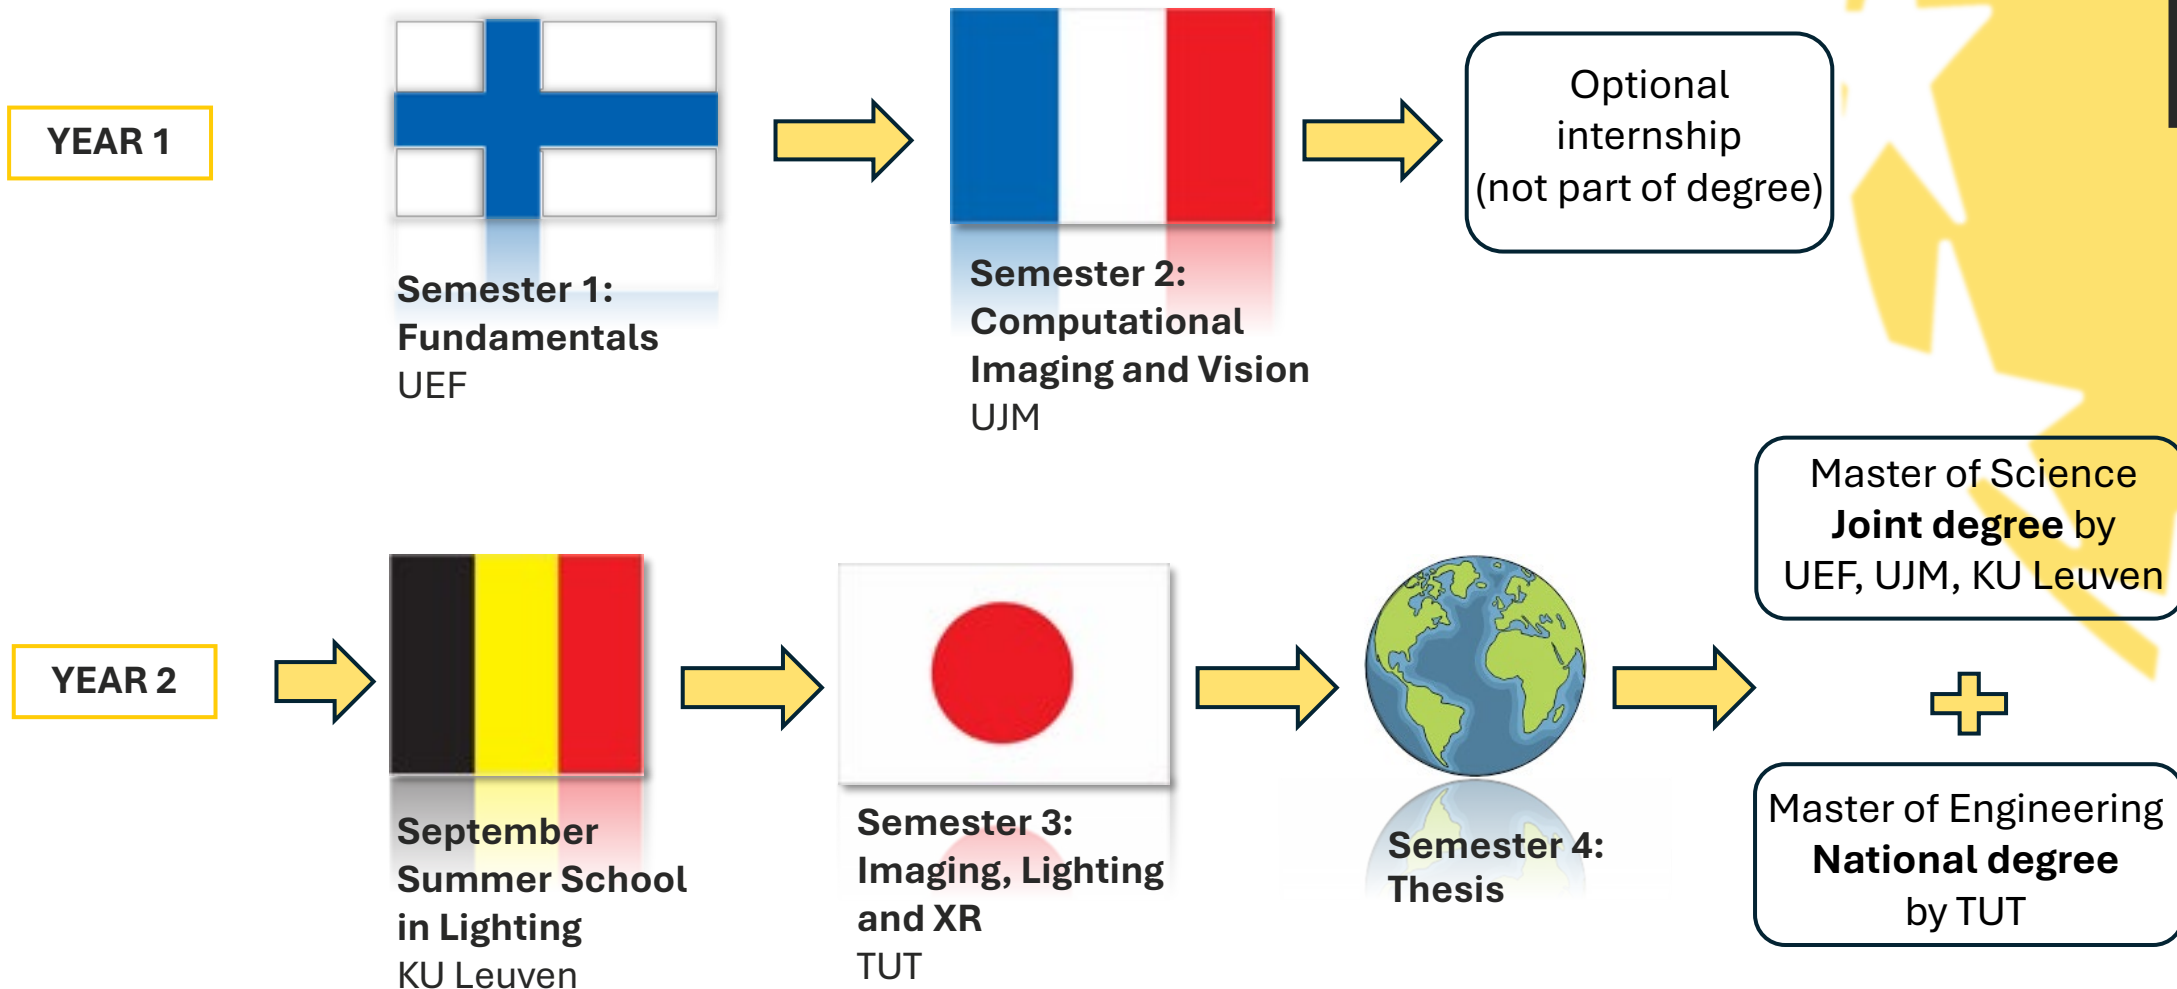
YEAR 1

Semester 1: Fundamentals
UEF

Semester 2: Computational Imaging and Vision
UJM

Optional internship (not part of degree)

YEAR 2

September Summer School in Lighting
KU Leuven

Semester 3: Imaging, Lighting and XR
TUT

Semester 4: Thesis

Master of Science **Joint degree** by UEF, UJM, KU Leuven

+

Master of Engineering **National degree** by TUT